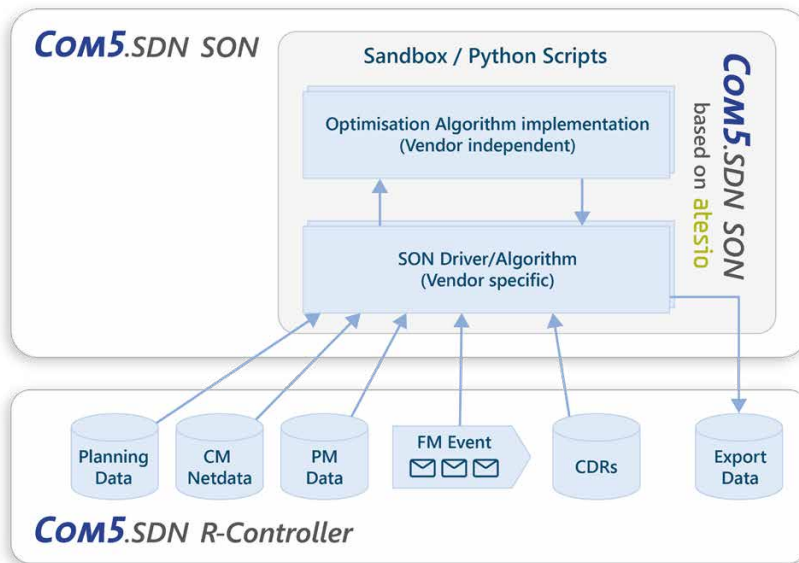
COM5.SDN SON

Sandbox / Python Scripts

Optimisation Algorithm implementation (Vendor independent)

SON Driver/Algorithm (Vendor specific)

COM5.SDN SON based on atesio

Planning Data

CM Netdata

PM Data

FM Event

CDRs

Export Data

COM5.SDN R-Controller